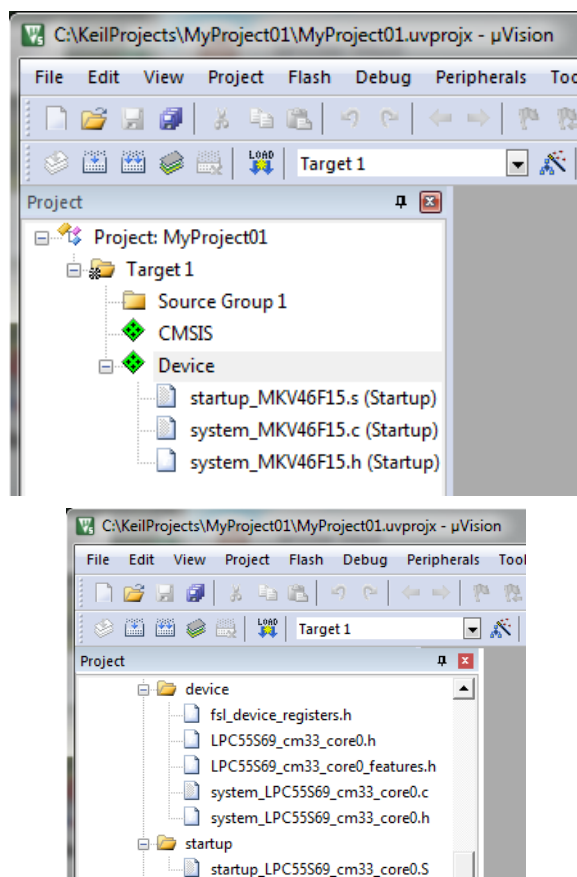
C:\KeilProjects\MyProject01\MyProject01.uvprojx - µVision

File Edit View Project Flash Debug Peripherals Too

LOAD

Target 1

Project

Project: MyProject01
Target 1
Source Group 1
CMSIS
Device
startup_MKV46F15.s (Startup)
system_MKV46F15.c (Startup)
system_MKV46F15.h (Startup)

C:\KeilProjects\MyProject01\MyProject01.uvprojx - µVision

File Edit View Project Flash Debug Peripherals Tool

LOAD

Target 1

Project

device
fsl_device_registers.h
LPC55S69_cm33_core0.h
LPC55S69_cm33_core0_features.h
system_LPC55S69_cm33_core0.c
system_LPC55S69_cm33_core0.h
startup
startup_LPC55S69_cm33_core0.S